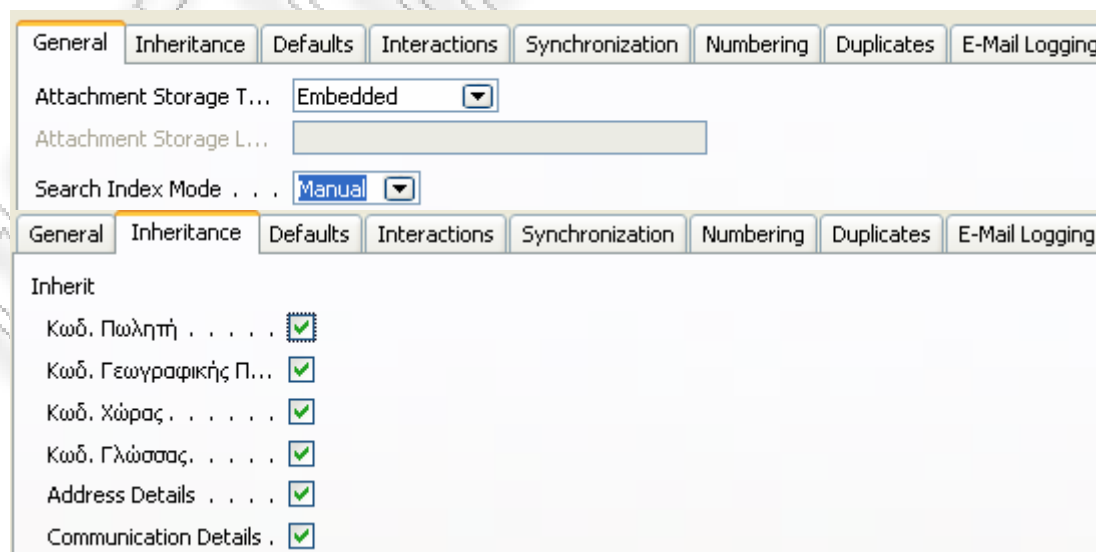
General | Inheritance | Defaults | Interactions | Synchronization | Numbering | Duplicates | E-Mail Logging

Attachment Storage T... Embedded

Attachment Storage L...

Search Index Mode . . . Manual

General | Inheritance | Defaults | Interactions | Synchronization | Numbering | Duplicates | E-Mail Logging

Inherit

Κωδ. Πωλητή . . . . .

Κωδ. Γεωγραφικής Π...

Κωδ. Χώρας . . . . . .

Κωδ. Γλώσσας. . . . .

Address Details . . . . .

Communication Details .